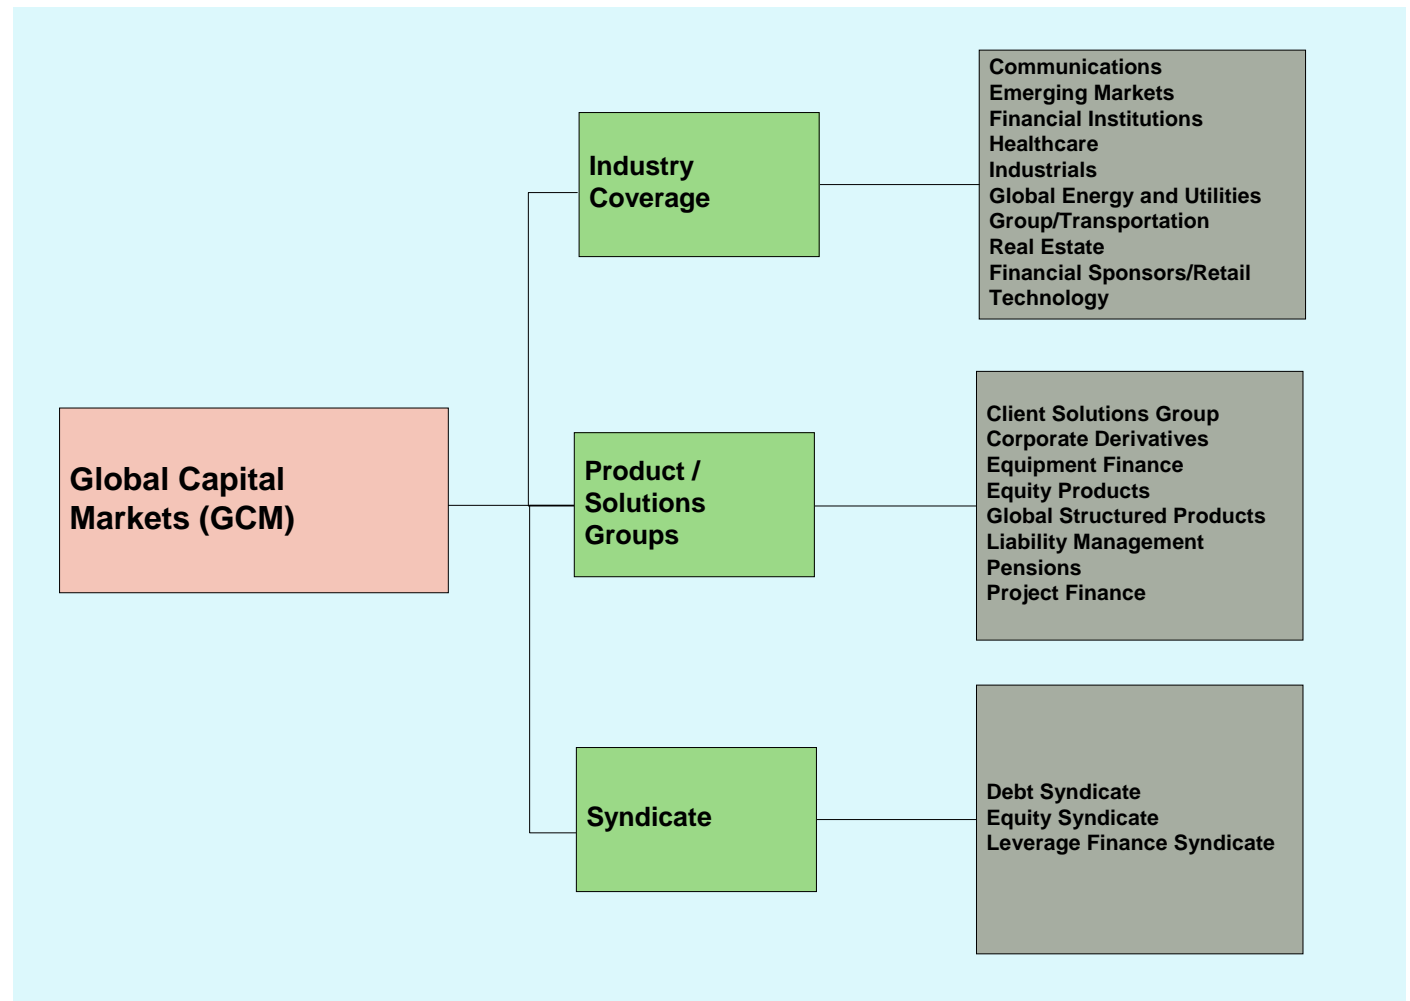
Global Capital Markets (GCM)

Industry Coverage

Communications
Emerging Markets
Financial Institutions
Healthcare
Industrials
Global Energy and Utilities
Group/Transportation
Real Estate
Financial Sponsors/Retail
Technology

Product / Solutions Groups

Client Solutions Group
Corporate Derivatives
Equipment Finance
Equity Products
Global Structured Products
Liability Management
Pensions
Project Finance

Syndicate

Debt Syndicate
Equity Syndicate
Leverage Finance Syndicate